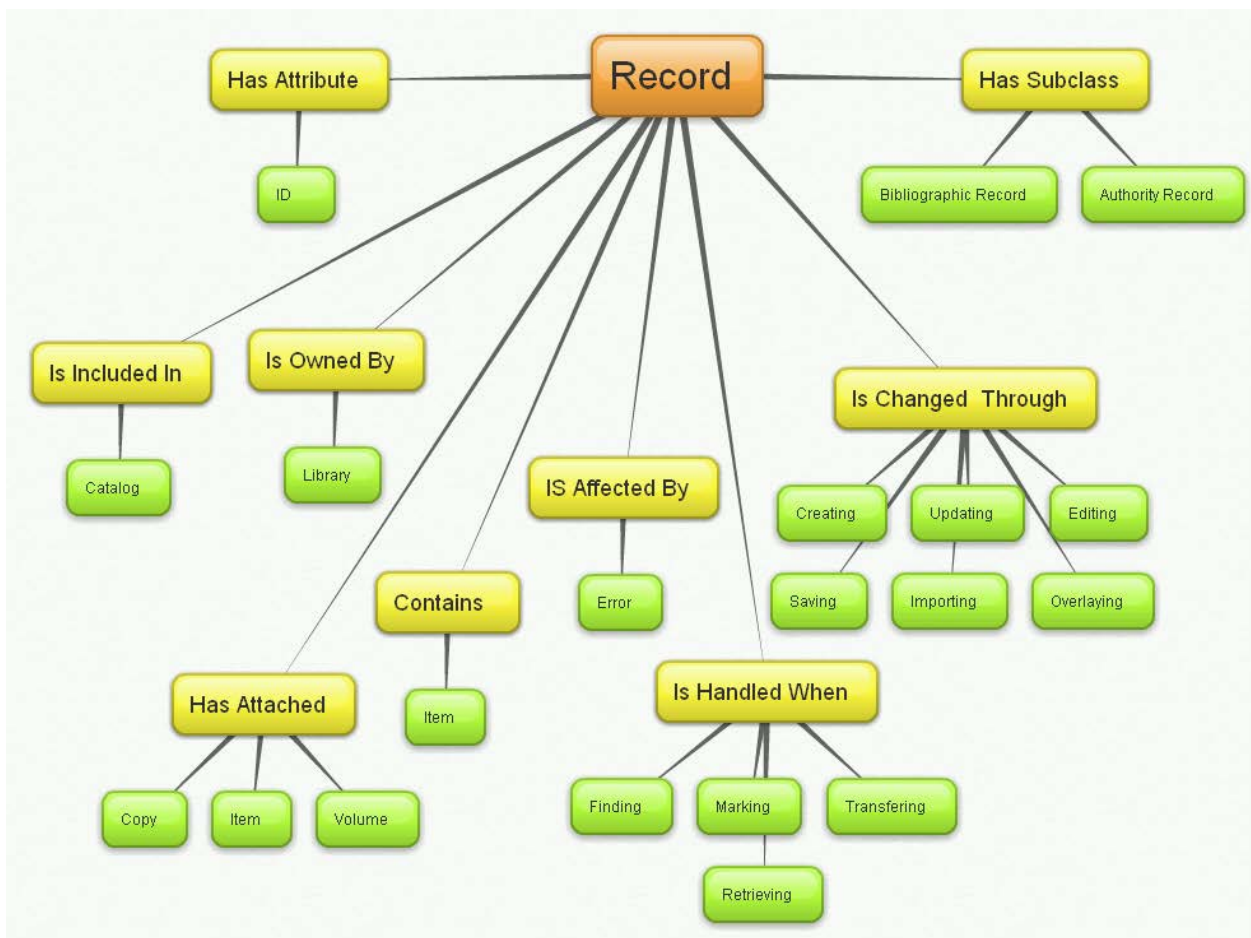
Record

Has Attribute

ID

Has Subclass

Bibliographic Record

Authority Record

Is Included In

Catalog

Is Owned By

Library

IS Affected By

Error

Is Changed Through

Creating

Updating

Editing

Saving

Importing

Overlaying

Contains

Item

Has Attached

Copy

Item

Volume

Is Handled When

Finding

Marking

Transfering

Retrieving